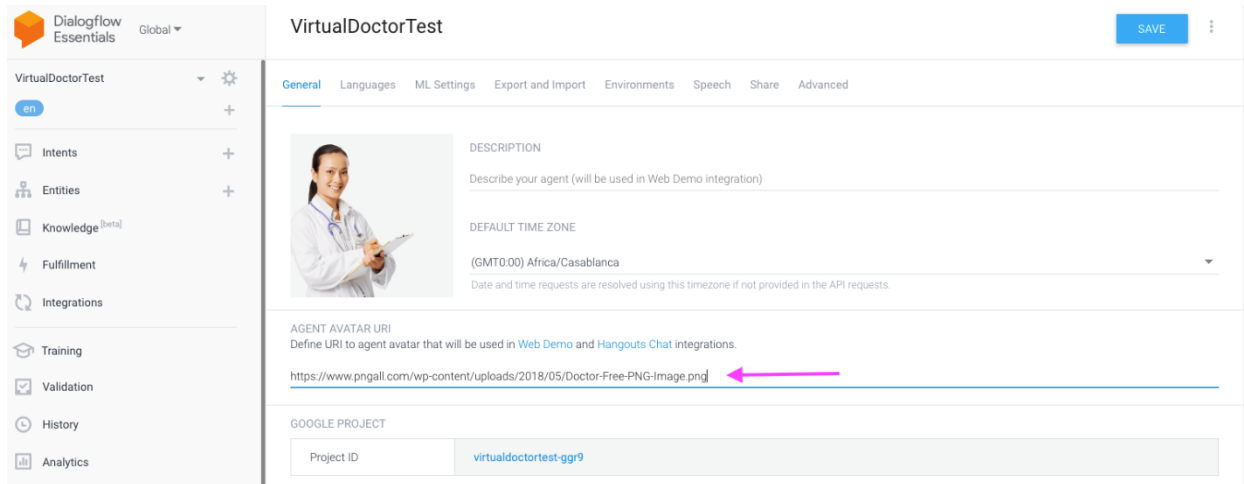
Dialogflow Essentials

Global

VirtualDoctorTest

en

Intents

Entities

Knowledge [beta]

Fulfillment

Integrations

Training

Validation

History

Analytics

VirtualDoctorTest

SAVE

General Languages ML Settings Export and Import Environments Speech Share Advanced

DESCRIPTION

Describe your agent (will be used in Web Demo integration)

DEFAULT TIME ZONE

(GMT0:00) Africa/Casablanca

Date and time requests are resolved using this timezone if not provided in the API requests.

AGENT AVATAR URI

Define URI to agent avatar that will be used in Web Demo and Hangouts Chat integrations.

https://www.pngall.com/wp-content/uploads/2018/05/Doctor-Free-PNG-Image.png

GOOGLE PROJECT

| Project ID | virtualdoctortest-ggr9 |
|---|---|